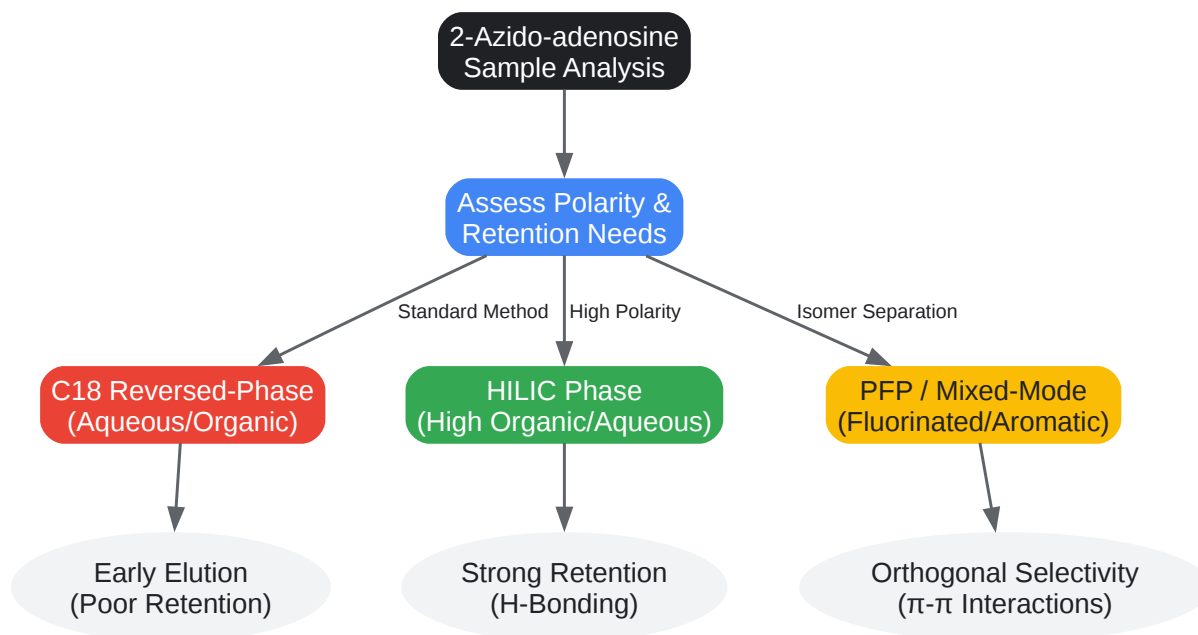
2-Azido-adenosine
Sample Analysis

Assess Polarity &
Retention Needs

Standard Method

High Polarity

Isomer Separation

C18 Reversed-Phase
(Aqueous/Organic)

HILIC Phase
(High Organic/Aqueous)

PFP / Mixed-Mode
(Fluorinated/Aromatic)

Early Elution
(Poor Retention)

Strong Retention
(H-Bonding)

Orthogonal Selectivity
(π-π Interactions)